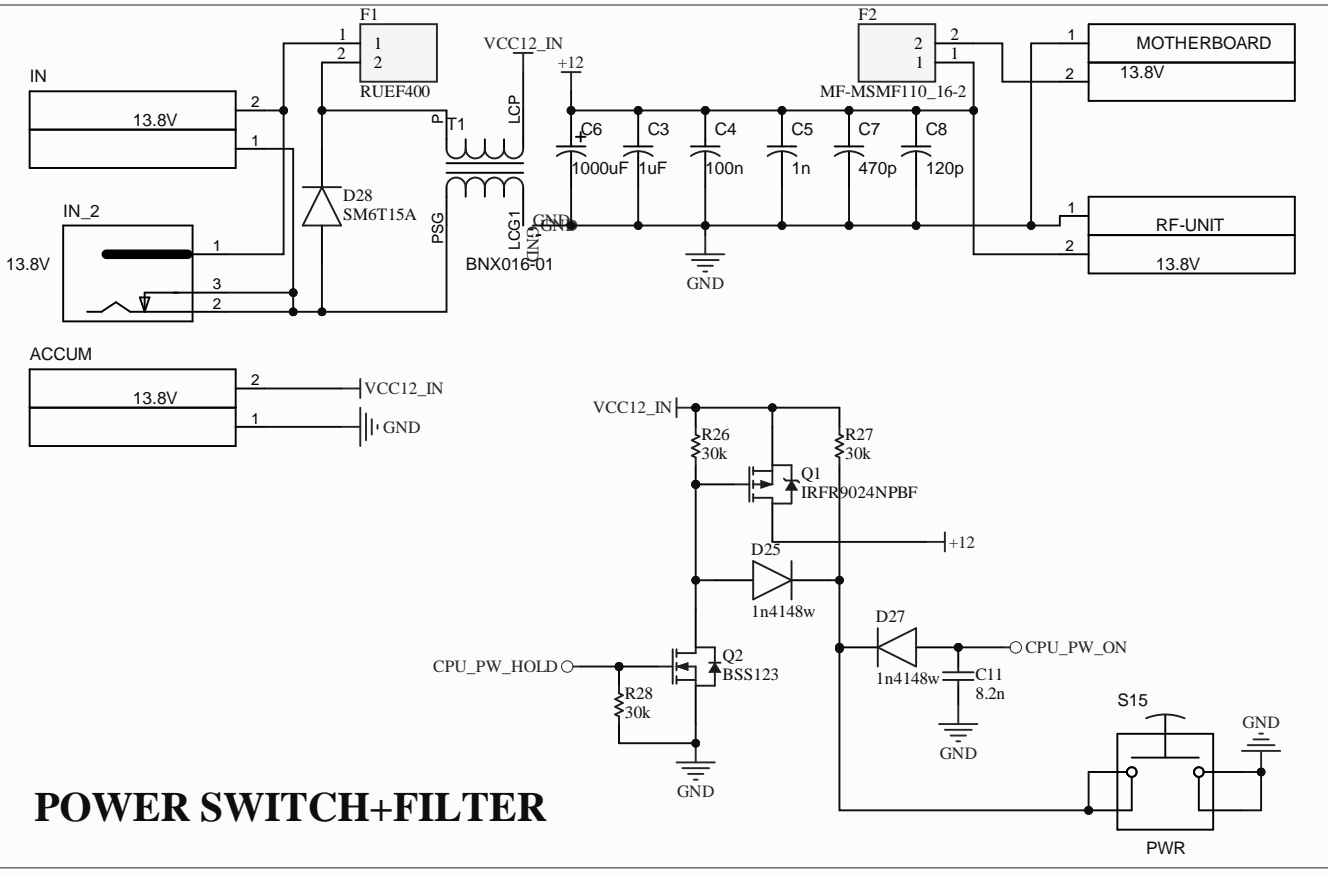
F1
1
2
1
2
RUEF400

IN
2
13.8V
1

IN_2
1
13.8V
3
2

D28
SM6T15A

VCC12_IN
P
T1
LCP
PSG
LCG1
BNX016-01

+12
GND
GND
(IN)
C6
1000uF
C3
1uF
C4
100n
C5
1n
C7
470p
C8
120p
GND

F2
2
1
2
1
MF-MSMF110_16-2

1
MOTHERBOARD
2
13.8V

1
RF-UNIT
2
13.8V

ACCUM
2
13.8V
1
VCC12_IN
GND

VCC12_IN
R26
30k
R27
30k
Q1
IRFR9024NPBF
+12
D25
1n4148w
D27
1n4148w
CPU_PW_ON
C11
8.2n
GND
CPU_PW_HOLD
Q2
BSS123
R28
30k
GND

S15
GND
PWR

POWER SWITCH+FILTER